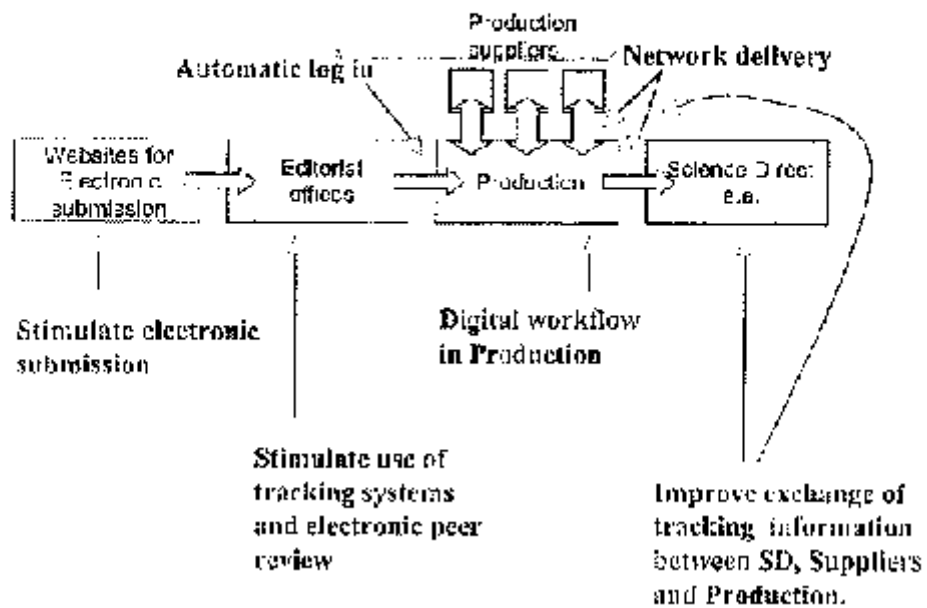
Production suppliers

Automatic log in

Network delivery

Websites for Electronic submission

Editorial offices

Production

Science Direct e.a.

Stimulate electronic submission

Digital workflow in Production

Stimulate use of tracking systems and electronic peer review

Improve exchange of tracking information between SD, Suppliers and Production.